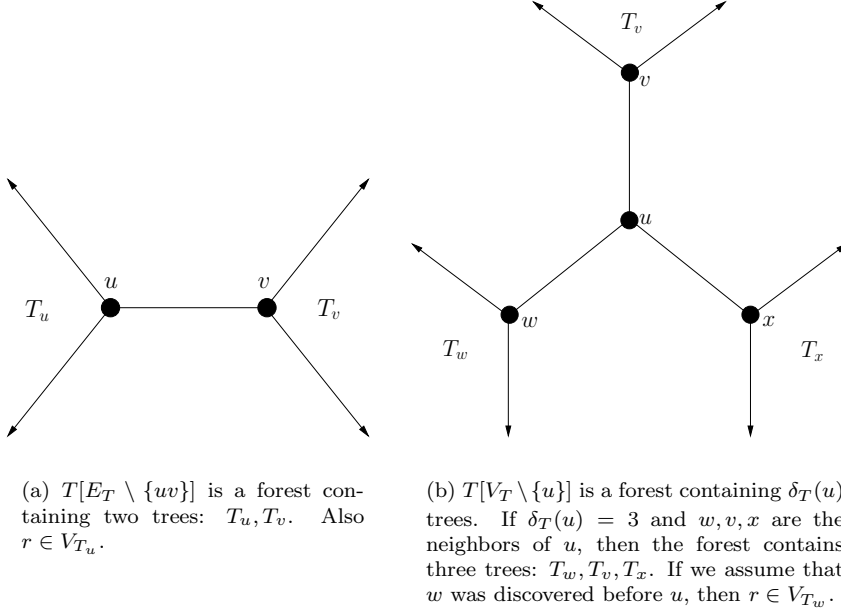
$T_v$

$v$

$u$

$u$

$v$

$T_u$

$T_v$

$w$

$x$

$T_w$

$T_x$

(a) $T[E_T \setminus \{uv\}]$ is a forest containing two trees: $T_u, T_v$. Also $r \in V_{T_u}$.

(b) $T[V_T \setminus \{u\}]$ is a forest containing $\delta_T(u)$ trees. If $\delta_T(u) = 3$ and $w, v, x$ are the neighbors of $u$, then the forest contains three trees: $T_w, T_v, T_x$. If we assume that $w$ was discovered before $u$, then $r \in V_{T_w}$.